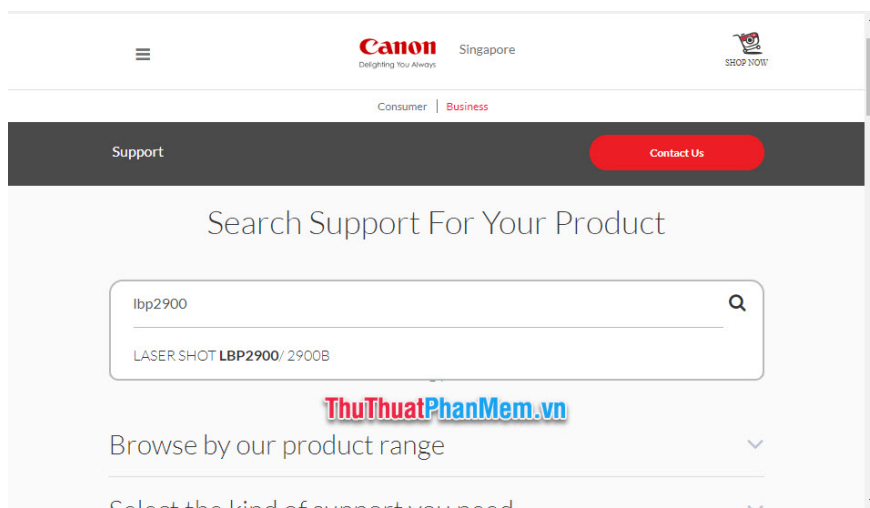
Canon
Delighting You Always
Singapore
SHOP NOW

Consumer | Business

Support
Contact Us

Search Support For Your Product

lbp2900

LASER SHOT **LBP2900**/ 2900B

ThuThuatPhanMem.vn

Browse by our product range

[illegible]